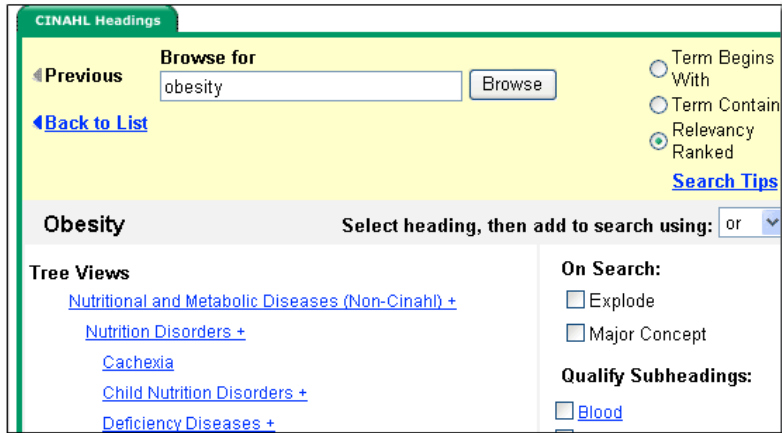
CINAHL Headings

Previous

Back to List

Browse for

obesity

Browse

Term Begins With

Term Contain

Relevancy Ranked

Search Tips

Obesity

Select heading, then add to search using: or

Tree Views

Nutritional and Metabolic Diseases (Non-Cinahl) +

Nutrition Disorders +

Cachexia

Child Nutrition Disorders +

Deficiency Diseases +

On Search:

Explode

Major Concept

Qualify Subheadings:

Blood